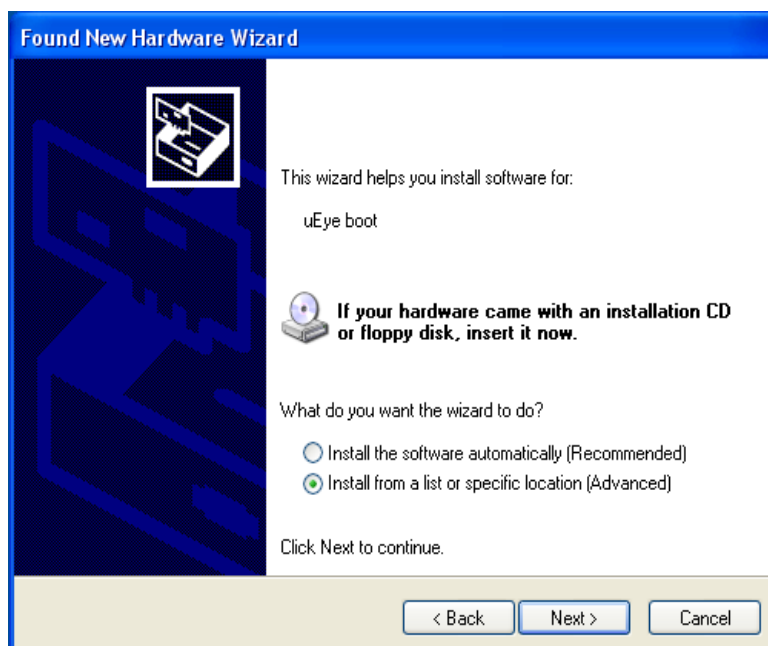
Found New Hardware Wizard

This wizard helps you install software for:

uEye boot

If your hardware came with an installation CD or floppy disk, insert it now.

What do you want the wizard to do?

Install the software automatically (Recommended)

Install from a list or specific location (Advanced)

Click Next to continue.

< Back

Next >

Cancel